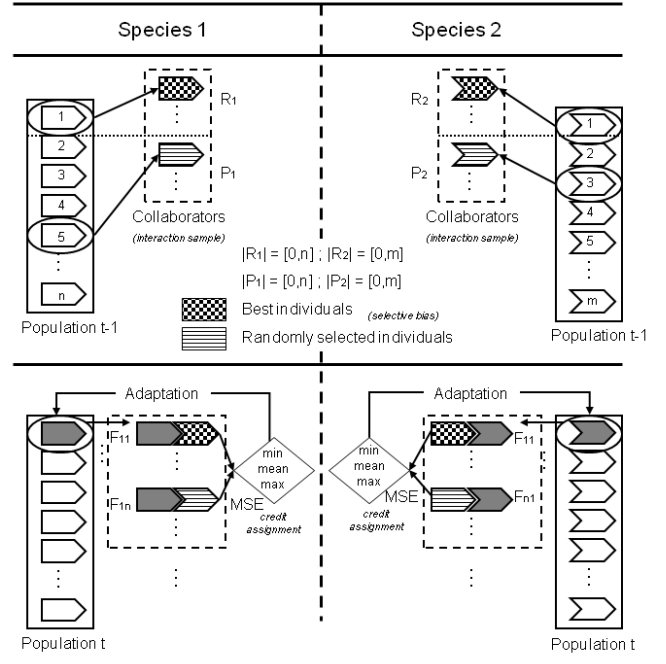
Species 1

Species 2

1
2
3
4
5
⋮
n

Population t-1

$R_1$
$P_1$

Collaborators
(interaction sample)

$R_2$
$P_2$

Collaborators
(interaction sample)

1
2
3
4
5
⋮
m

Population t-1

$|R_1| = [0,n]$ ; $|R_2| = [0,m]$
$|P_1| = [0,n]$ ; $|P_2| = [0,m]$

Best individuals (selective bias)
Randomly selected individuals

Adaptation

$F_{11}$
$F_{1n}$

min
mean
max

MSE
credit assignment

Adaptation

min
mean
max

MSE
credit assignment

$F_{11}$
$F_{n1}$

Population t

Population t